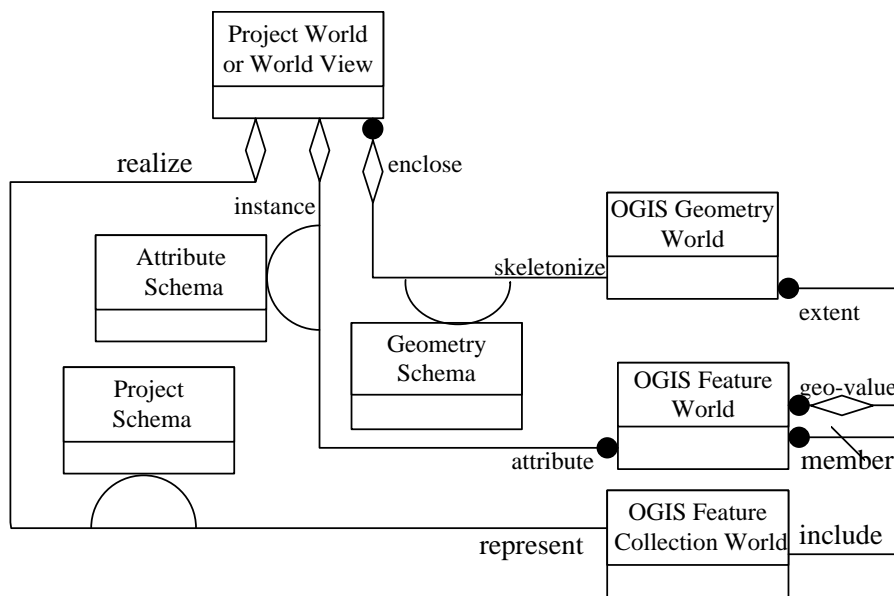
Project World or World View

realize

enclose

instance

OGIS Geometry World

Attribute Schema

skeletonize

extent

Geometry Schema

Project Schema

OGIS Feature World

geo-value

attribute

member

OGIS Feature Collection World

represent

include